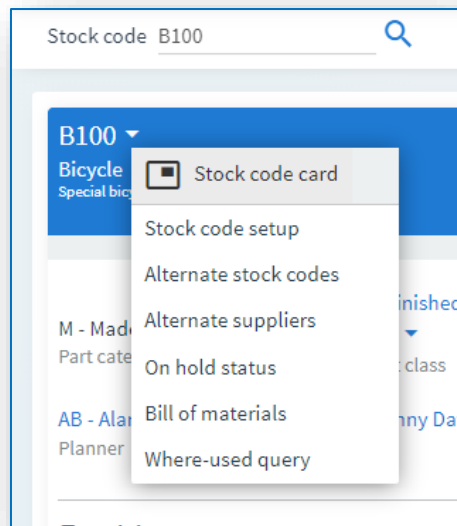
Stock code B100

B100

Bicycle

Special bicy

Stock code card

Stock code setup

Alternate stock codes

Alternate suppliers

On hold status

Bill of materials

Where-used query

M - Mad

Part cate

inishe

class

AB - Ala

Planner

nny Da